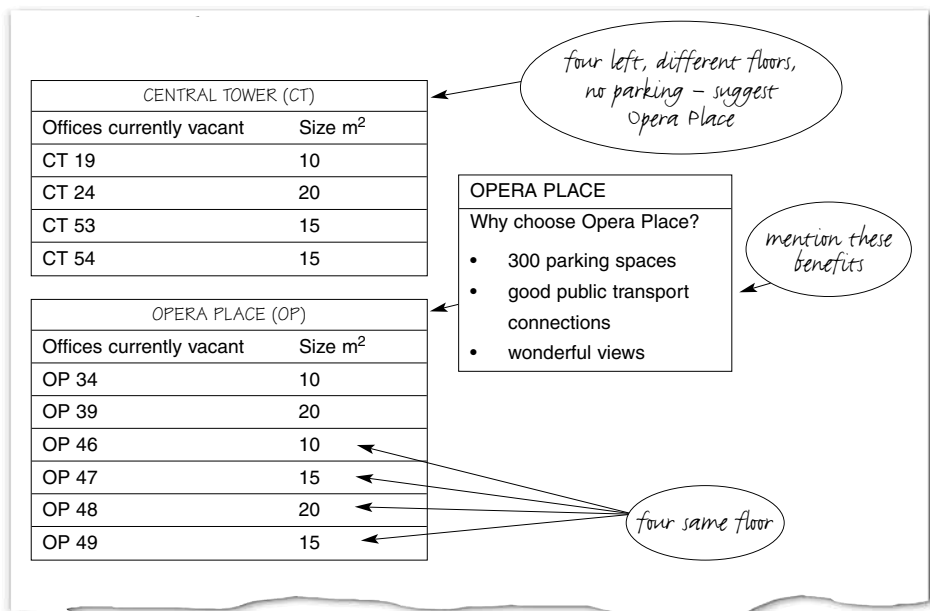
four left, different floors, no parking – suggest Opera Place

| CENTRAL TOWER (CT) | |
|---|---|
| Offices currently vacant | Size $m^2$ |
| CT 19 | 10 |
| CT 24 | 20 |
| CT 53 | 15 |
| CT 54 | 15 |

OPERA PLACE

Why choose Opera Place?

- 300 parking spaces
- good public transport connections
- wonderful views

mention these benefits

| OPERA PLACE (OP) | |
|---|---|
| Offices currently vacant | Size $m^2$ |
| OP 34 | 10 |
| OP 39 | 20 |
| OP 46 | 10 |
| OP 47 | 15 |
| OP 48 | 20 |
| OP 49 | 15 |

four same floor